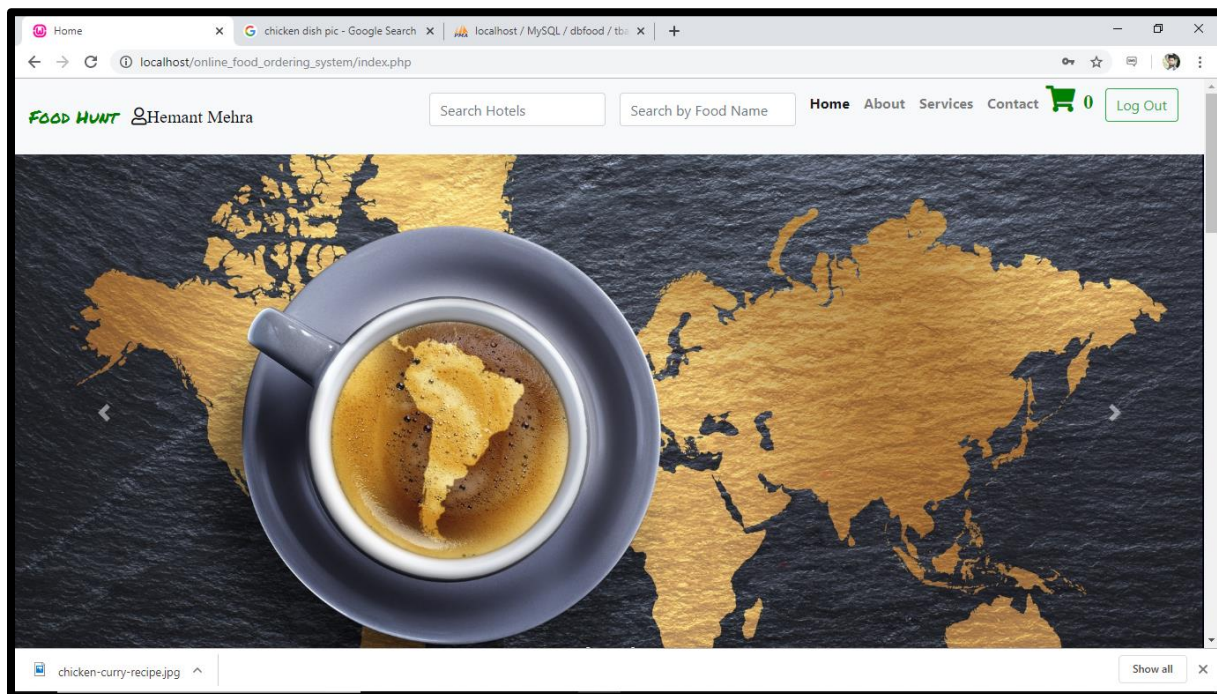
Home
chicken dish pic - Google Search
localhost / MySQL / dbfood / tb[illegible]
localhost/online_food_ordering_system/index.php

FOOD HUNT Hemant Mehra
Search Hotels
Search by Food Name
Home About Services Contact 0 Log Out

chicken-curry-recipe.jpg
Show all